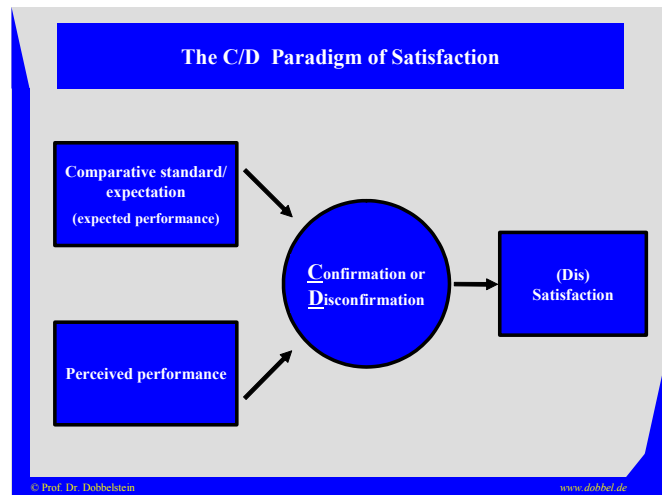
The C/D Paradigm of Satisfaction

Comparative standard/ expectation
(expected performance)

Perceived performance

Confirmation or Disconfirmation

(Dis) Satisfaction

© Prof. Dr. Dobbelstein

www.dobbel.de